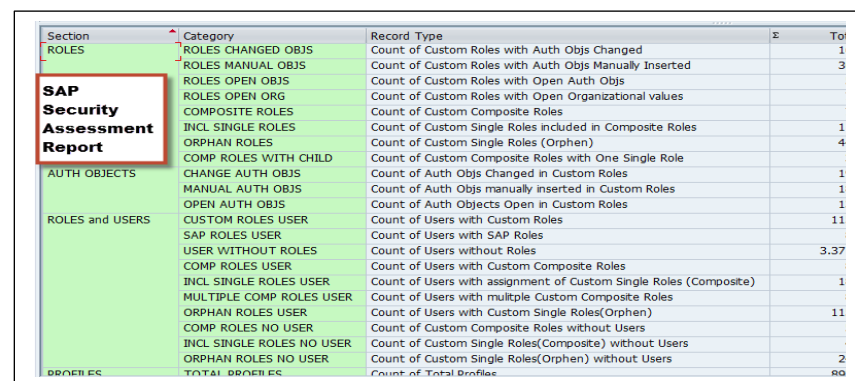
SAP Security Assessment Report

| Section | Category | Record Type | Σ | Tot |
|---|---|---|---|---|
| ROLES | ROLES CHANGED OBJS | Count of Custom Roles with Auth Objs Changed | | 1 |
| | ROLES MANUAL OBJS | Count of Custom Roles with Auth Objs Manually Inserted | | 3 |
| | ROLES OPEN OBJS | Count of Custom Roles with Open Auth Objs | | |
| | ROLES OPEN ORG | Count of Custom Roles with Open Organizational values | | |
| | COMPOSITE ROLES | Count of Custom Composite Roles | | |
| | INCL SINGLE ROLES | Count of Custom Single Roles included in Composite Roles | | 1 |
| | ORPHAN ROLES | Count of Custom Single Roles (Orphen) | | 4 |
| | COMP ROLES WITH CHILD | Count of Custom Composite Roles with One Single Role | | |
| AUTH OBJECTS | CHANGE AUTH OBJS | Count of Auth Objs Changed in Custom Roles | | 1 |
| | MANUAL AUTH OBJS | Count of Auth Objs manually inserted in Custom Roles | | 1 |
| | OPEN AUTH OBJS | Count of Auth Objects Open in Custom Roles | | 1 |
| ROLES and USERS | CUSTOM ROLES USER | Count of Users with Custom Roles | | 11 |
| | SAP ROLES USER | Count of Users with SAP Roles | | |
| | USER WITHOUT ROLES | Count of Users without Roles | | 3.37 |
| | COMP ROLES USER | Count of Users with Custom Composite Roles | | |
| | INCL SINGLE ROLES USER | Count of Users with assignment of Custom Single Roles (Composite) | | 1 |
| | MULTIPLE COMP ROLES USER | Count of Users with mulitple Custom Composite Roles | | |
| | ORPHAN ROLES USER | Count of Users with Custom Single Roles(Orphen) | | 11 |
| | COMP ROLES NO USER | Count of Custom Composite Roles without Users | | |
| | INCL SINGLE ROLES NO USER | Count of Custom Single Roles(Composite) without Users | | |
| | ORPHAN ROLES NO USER | Count of Custom Single Roles(Orphen) without Users | | 2 |
| PROFILES | TOTAL PROFILES | Count of Total Profiles | | 89 |